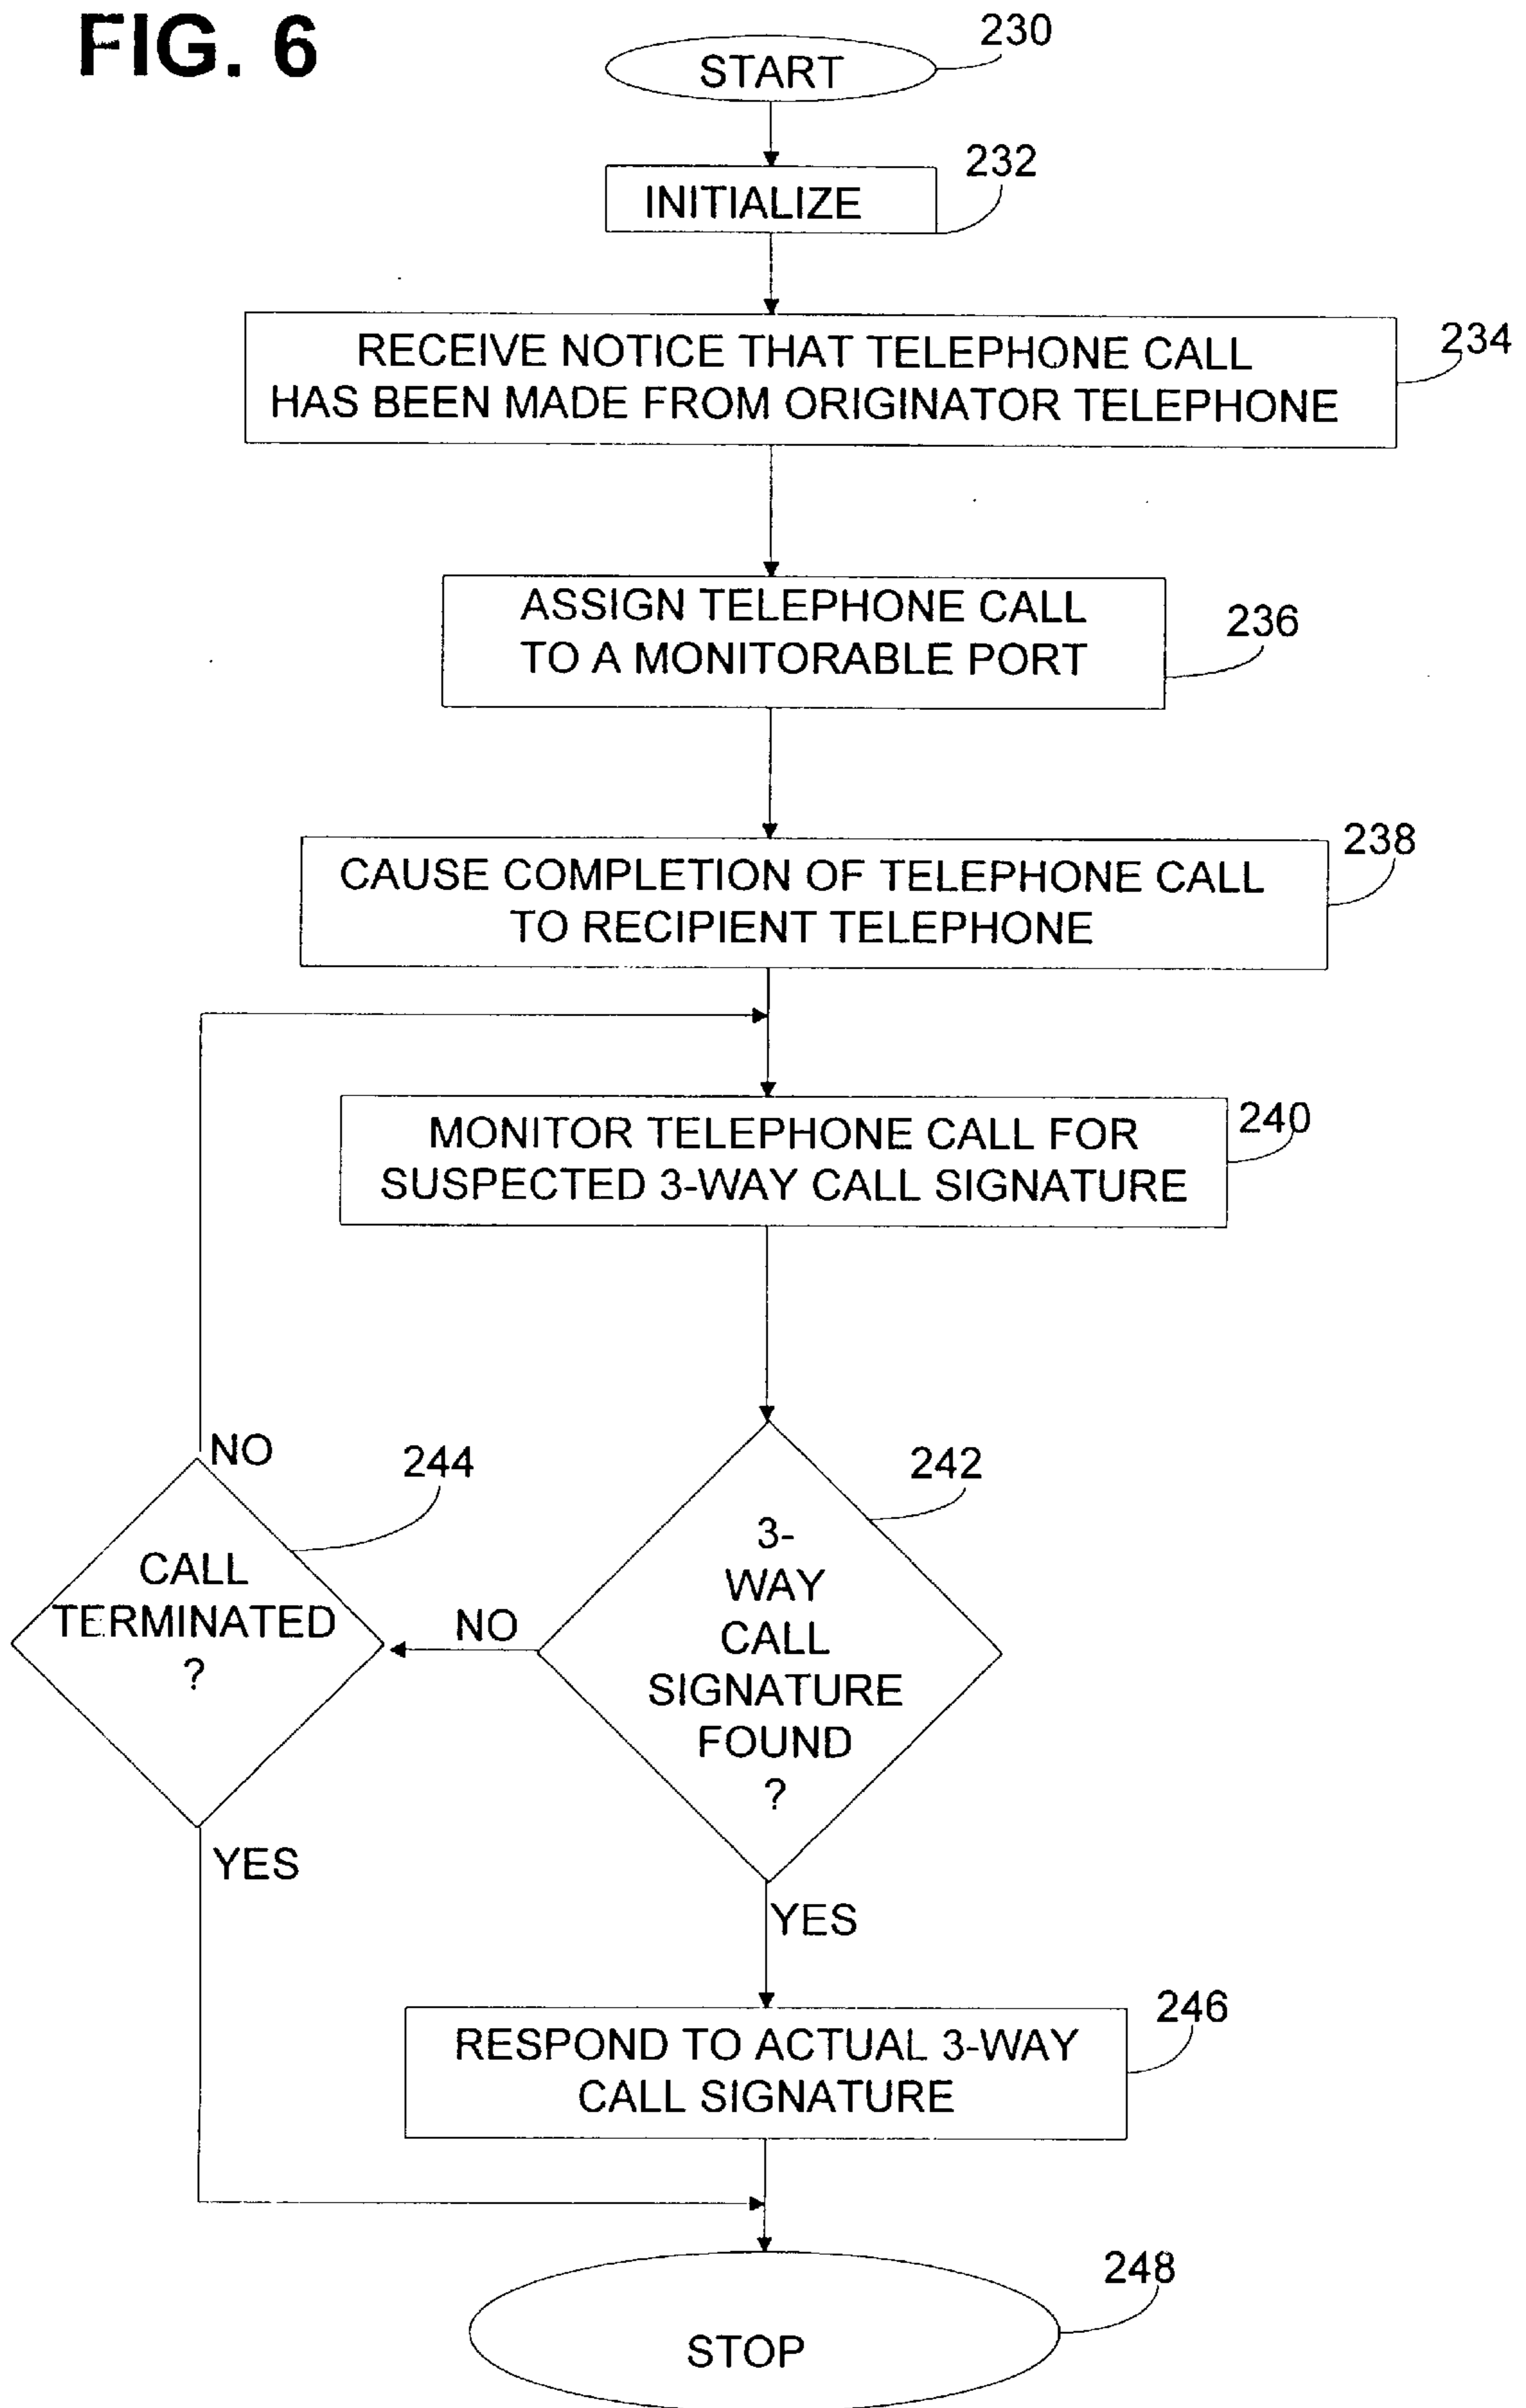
FIG. 6

START

230

INITIALIZE

232

RECEIVE NOTICE THAT TELEPHONE CALL HAS BEEN MADE FROM ORIGINATOR TELEPHONE

234

ASSIGN TELEPHONE CALL TO A MONITORABLE PORT

236

CAUSE COMPLETION OF TELEPHONE CALL TO RECIPIENT TELEPHONE

238

MONITOR TELEPHONE CALL FOR SUSPECTED 3-WAY CALL SIGNATURE

240

NO

244

CALL TERMINATED ?

242

3-WAY CALL SIGNATURE FOUND ?

NO

YES

YES

RESPOND TO ACTUAL 3-WAY CALL SIGNATURE

246

248

STOP